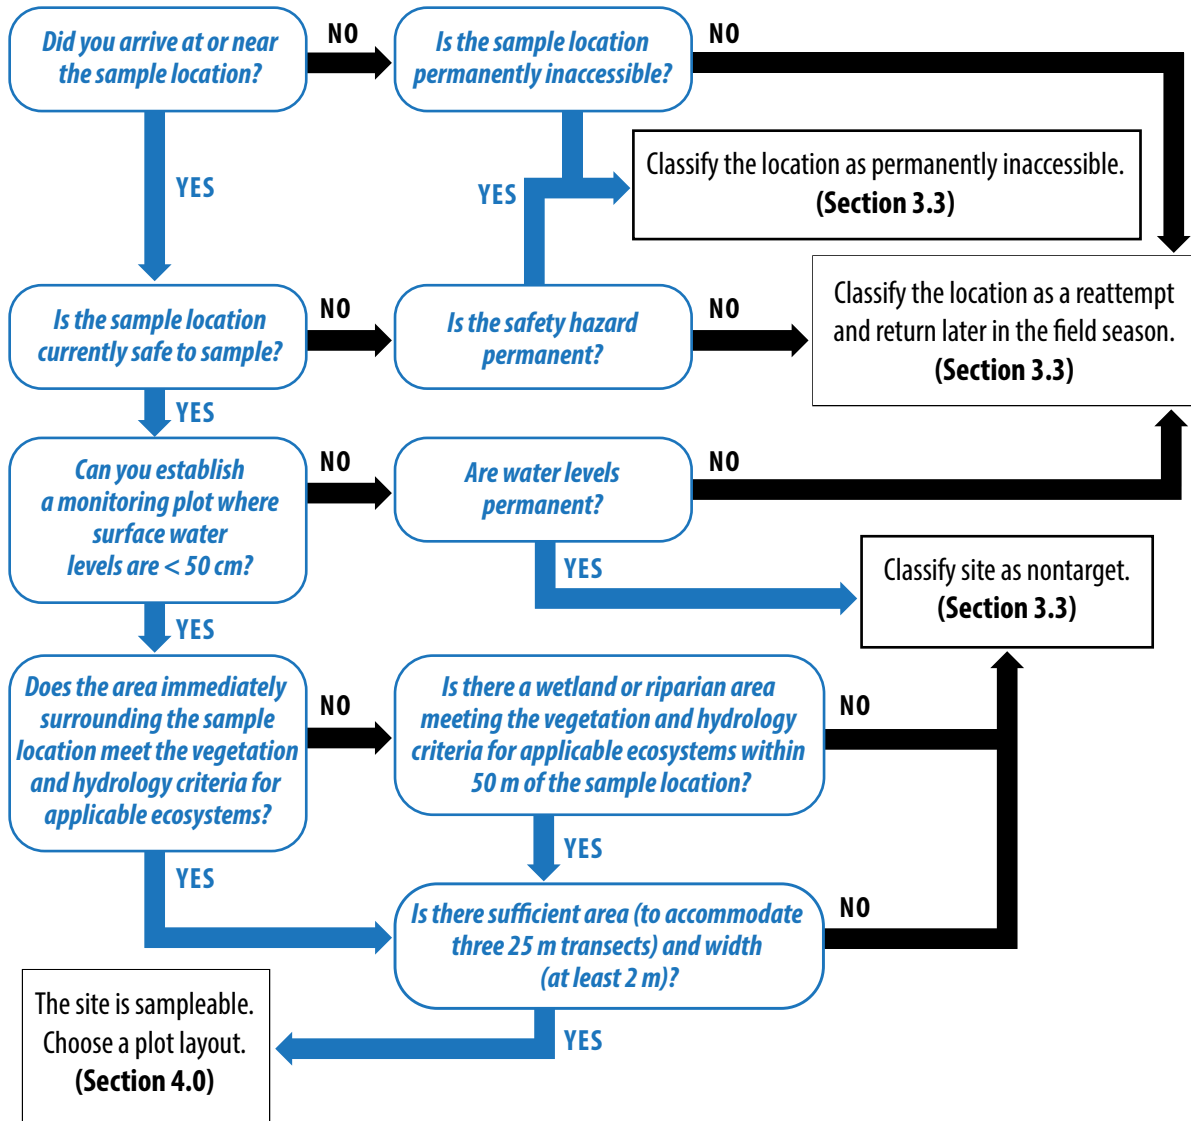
Did you arrive at or near the sample location?

NO

Is the sample location permanently inaccessible?

NO

YES

YES

Classify the location as permanently inaccessible. (Section 3.3)

Classify the location as a reattempt and return later in the field season. (Section 3.3)

Is the sample location currently safe to sample?

NO

Is the safety hazard permanent?

NO

YES

Can you establish a monitoring plot where surface water levels are < 50 cm?

NO

Are water levels permanent?

NO

YES

Classify site as nontarget. (Section 3.3)

YES

Does the area immediately surrounding the sample location meet the vegetation and hydrology criteria for applicable ecosystems?

NO

Is there a wetland or riparian area meeting the vegetation and hydrology criteria for applicable ecosystems within 50 m of the sample location?

NO

YES

YES

Is there sufficient area (to accommodate three 25 m transects) and width (at least 2 m)?

NO

The site is sampleable. Choose a plot layout. (Section 4.0)

YES